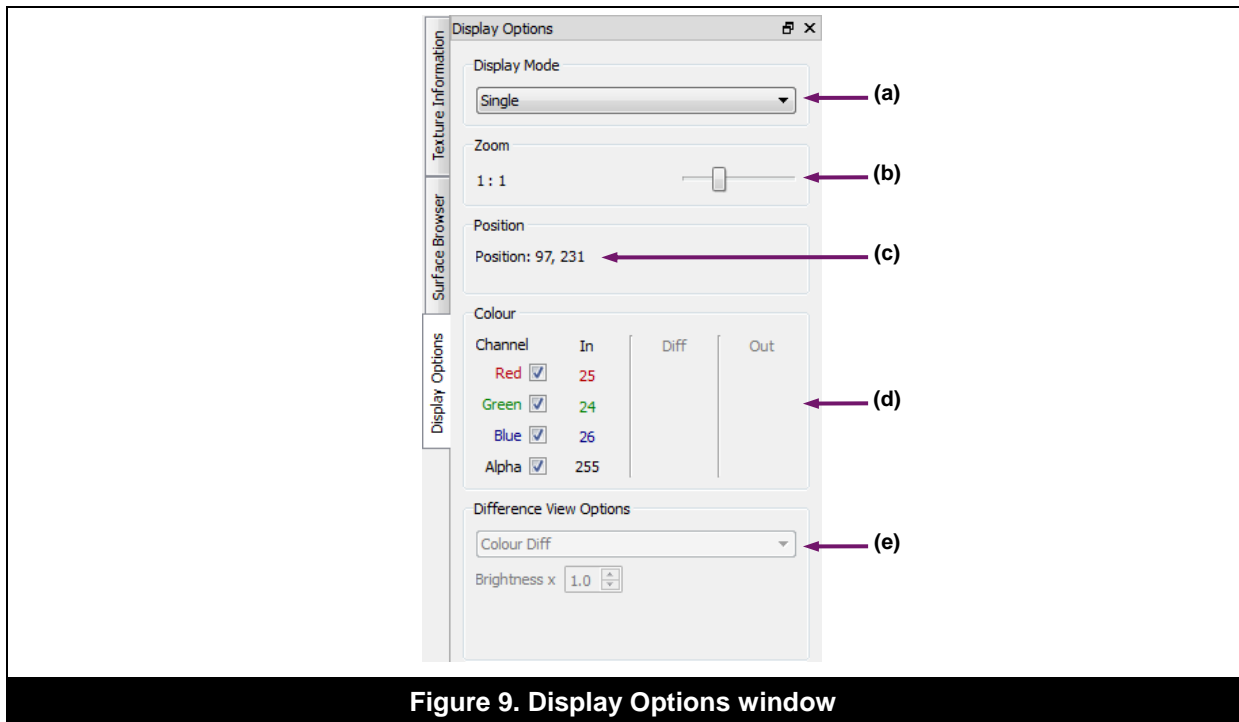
Texture Information
Surface Browser
Display Options

Display Options

Display Mode
Single
(a)

Zoom
1 : 1
(b)

Position
Position: 97, 231
(c)

Colour

| Channel | In | Diff | Out |
|---|---|---|---|
| Red | 25 | | |
| Green | 24 | | |
| Blue | 26 | | |
| Alpha | 255 | | |

(d)

Difference View Options
Colour Diff
(e)
Brightness x 1.0

Figure 9. Display Options window